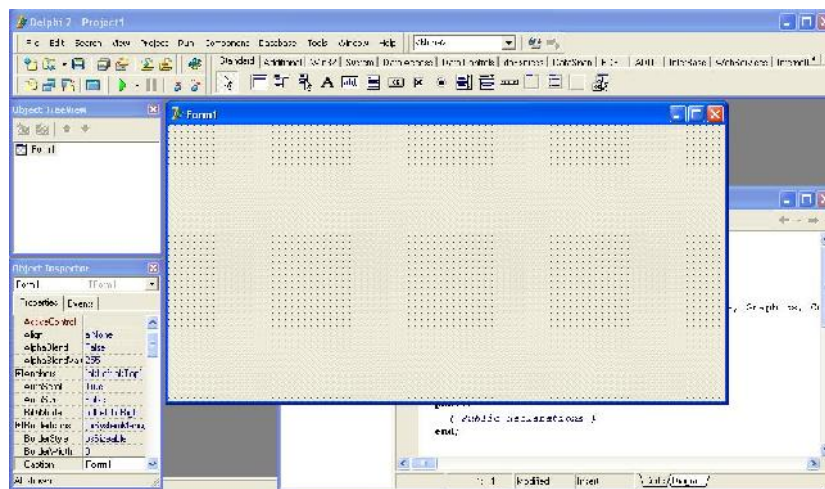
Delphi 7 - Project1

File Edit Search View Project Run Component Database Tools Window Help

Standard | Additional | Win32 | System | Data Access | Data Controls | dbExpress | DataSnap | BDE | ADO | InterBase | WebServices | Internet

Object TreeView

Form1

Form1

Object Inspector

Form1 TForm1

Properties | Events

ActiveControl
Align alNone
AlphaBlend False
AlphaBlendValue 255
Anchors [akLeft,akTop]
AutoScroll True
AutoSize False
BiDiMode bdLeftToRight
BorderIcons [biSystemMenu,
BorderStyle bsSizeable
BorderWidth 0
Caption Form1

All shown

, Graphics, C

{ Public declarations }
end;

1: 1 Modified Insert Code Diagram